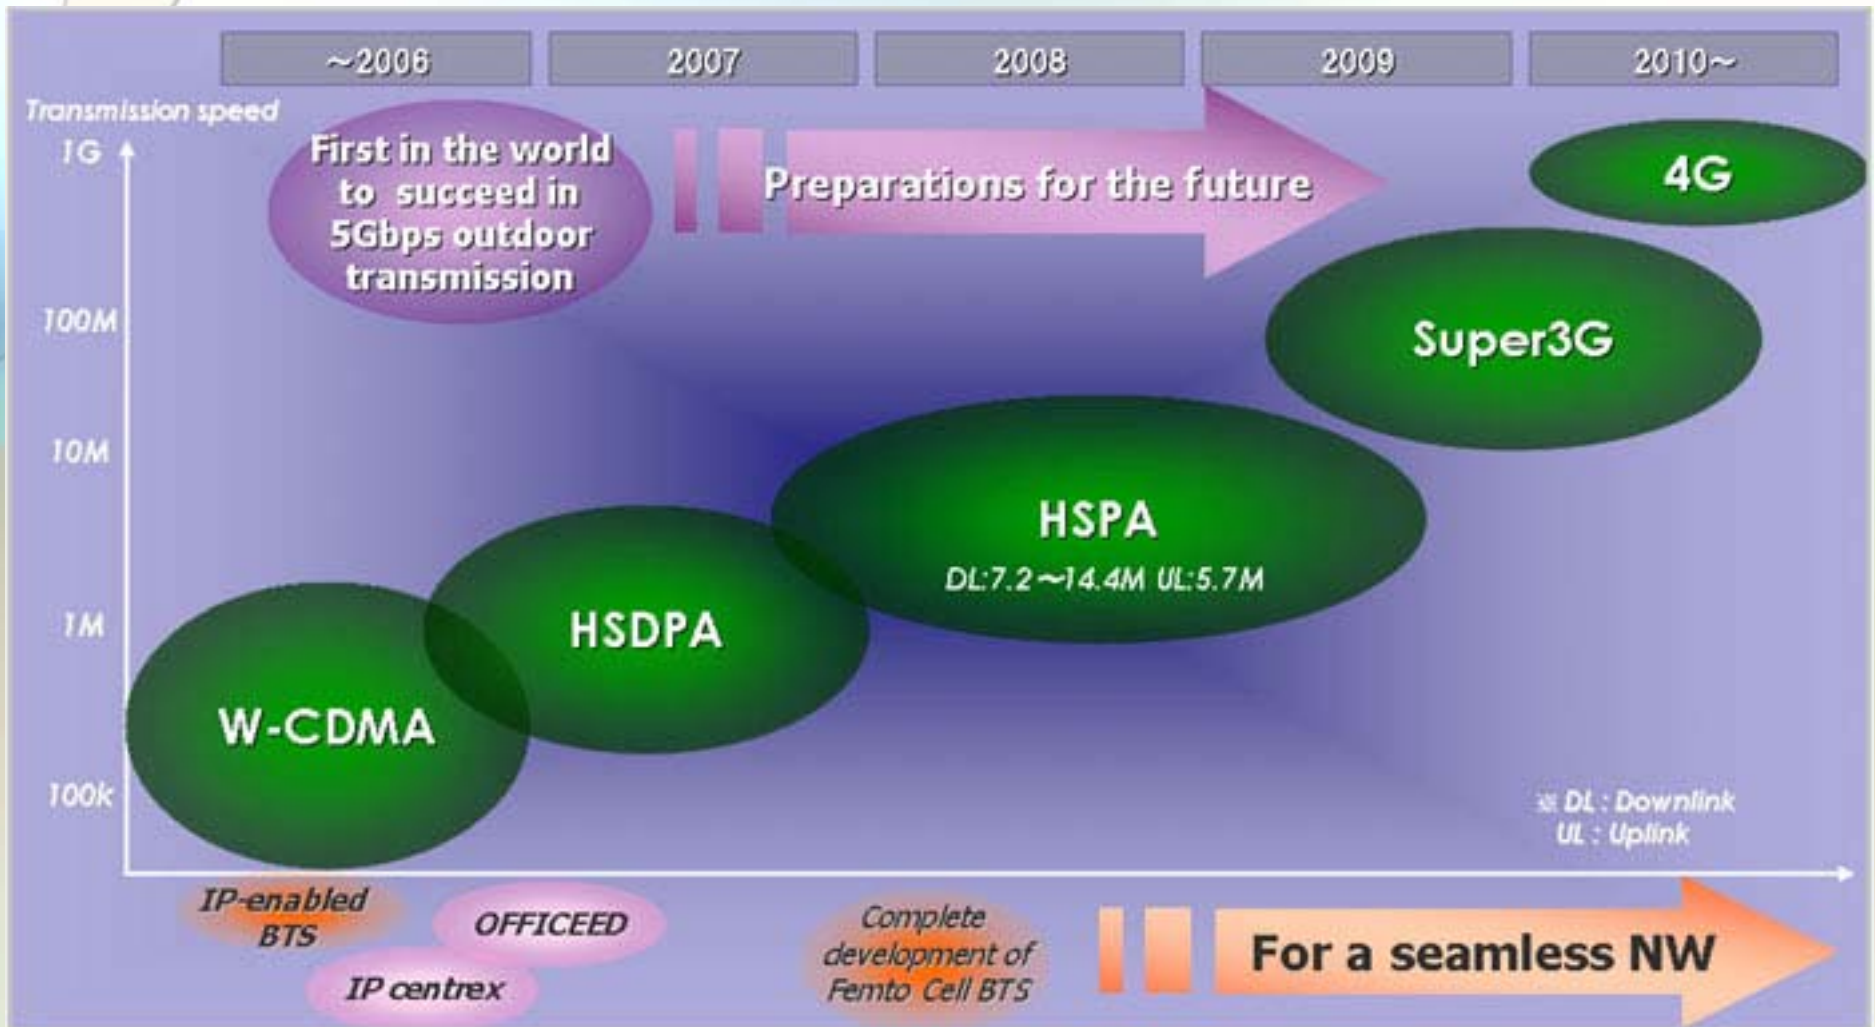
~2006 | 2007 | 2008 | 2009 | 2010~

Transmission speed

1G

100M

10M

1M

100k

First in the world to succeed in 5Gbps outdoor transmission

Preparations for the future

4G

Super3G

HSPA
DL:7.2~14.4M UL:5.7M

HSDPA

W-CDMA

※DL : Downlink
UL : Uplink

IP-enabled BTS

OFFICEED

IP centrex

Complete development of Femto Cell BTS

For a seamless NW